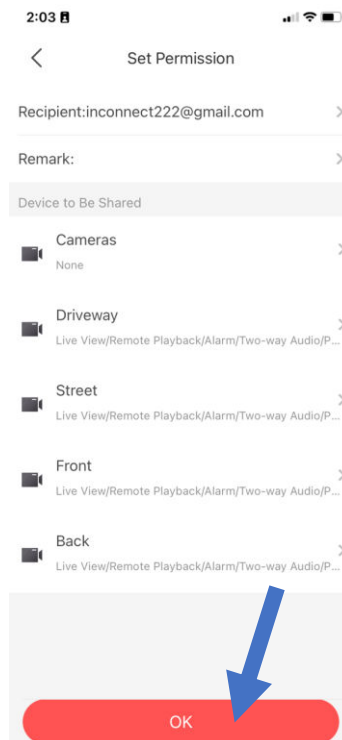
2:03

Set Permission

Recipient:inconnect222@gmail.com

Remark:

Device to Be Shared

Cameras
None

Driveway
Live View/Remote Playback/Alarm/Two-way Audio/P...

Street
Live View/Remote Playback/Alarm/Two-way Audio/P...

Front
Live View/Remote Playback/Alarm/Two-way Audio/P...

Back
Live View/Remote Playback/Alarm/Two-way Audio/P...

OK